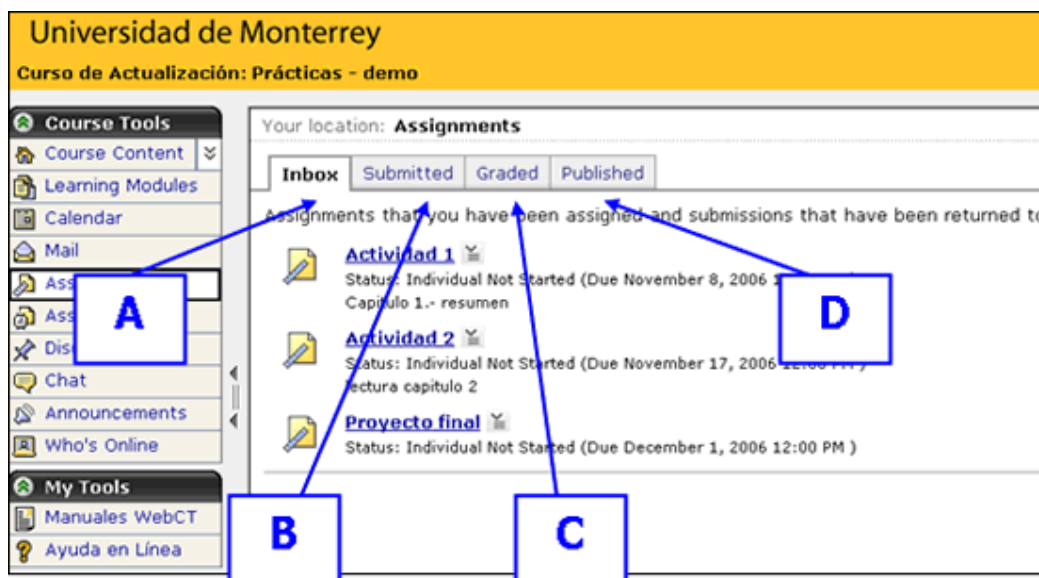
Universidad de Monterrey

Curso de Actualización: Prácticas - demo

Course Tools
Course Content
Learning Modules
Calendar
Mail
Ass
Ass
Dis
Chat
Announcements
Who's Online

My Tools
Manuales WebCT
Ayuda en Línea

Your location: Assignments

Inbox | Submitted | Graded | Published

Assignments that you have been assigned and submissions that have been returned to

Actividad 1
Status: Individual Not Started (Due November 8, 2006 1
Capitulo 1.- resumen

Actividad 2
Status: Individual Not Started (Due November 17, 2006 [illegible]
lectura capitulo 2

Proyecto final
Status: Individual Not Started (Due December 1, 2006 12:00 PM )

A

B

C

D